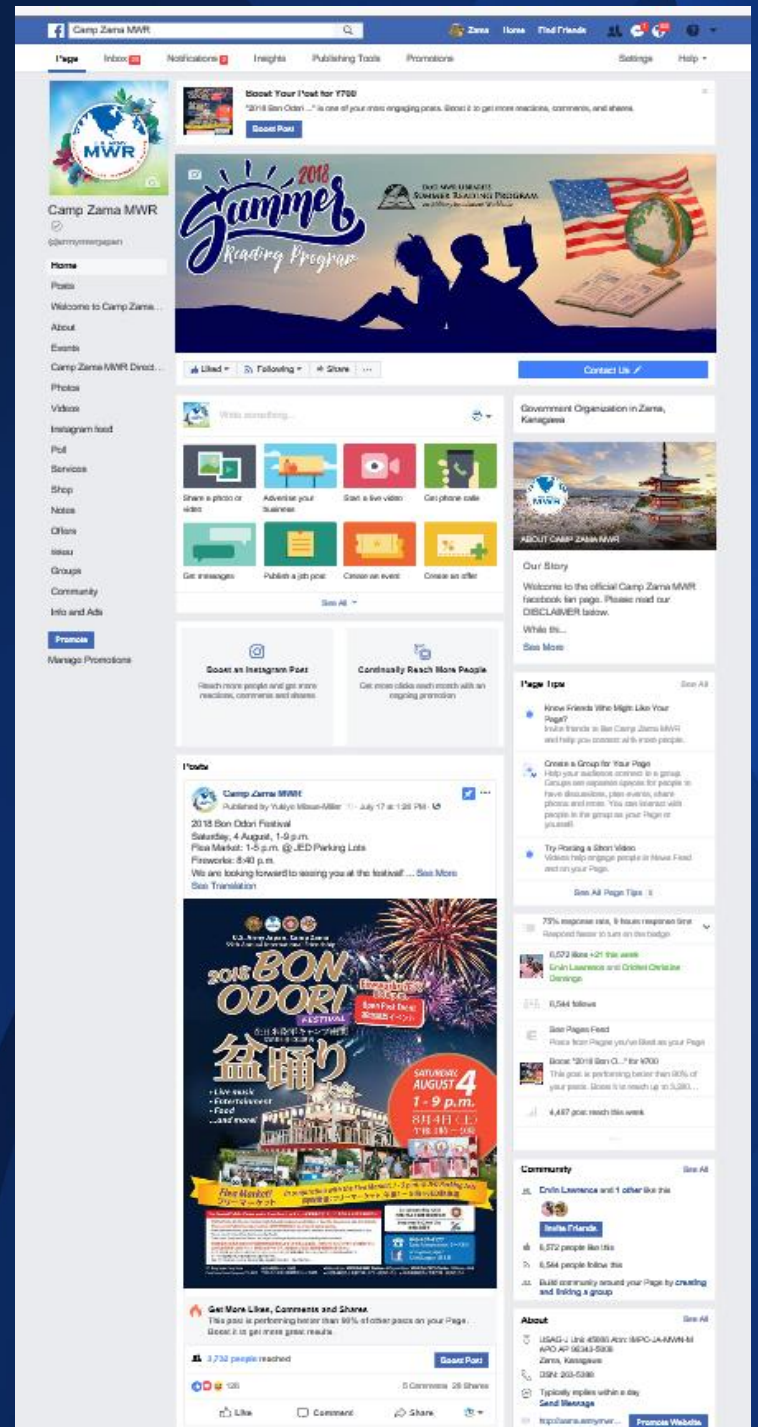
Camp Zama MWR Zama Home Find Friends

Page Inbox Notifications Insights Publishing Tools Promotions Settings Help

Camp Zama MWR
@armymwrjapan

Home
Posts
Welcome to Camp Zama...
About
Events
Camp Zama MWR Direct...
Photos
Videos
Instagram feed
Poll
Services
Shop
Notes
Offers
Jobs
Groups
Community
Info and Ads

Promote
Manage Promotions

Boost Your Post for ¥700
"2018 Bon Odori ..." is one of your more engaging posts. Boost it to get more reactions, comments, and shares.
Boost Post

2018 Summer Reading Program
DoD MWR LIBRARIES SUMMER READING PROGRAM

Liked Following Share ...
Contact Us

Write something...

Share a photo or video
Advertise your business
Start a live video
Get phone calls
Get messages
Publish a job post
Create an event
Create an offer
See All

Boost an Instagram Post
Reach more people and get more reactions, comments and shares
Continually Reach More People
Get more clicks each month with an ongoing promotion

Posts

Camp Zama MWR
Published by Yukiyo Mizue-Miller · July 17 at 1:36 PM
2018 Bon Odori Festival
Saturday, 4 August, 1-9 p.m.
Flea Market: 1-5 p.m. @ JED Parking Lots
Fireworks: 8:40 p.m.
We are looking forward to seeing you at the festival! ... See More
See Translation

2018 BON ODORI FESTIVAL
盆踊り
- Live music
- Entertainment
- Food
...and more!
SATURDAY, AUGUST 4
1-9 p.m.
Flea Market!

Get More Likes, Comments and Shares
This post is performing better than 95% of other posts on your Page. Boost it to get more great results.
3,732 people reached
Boost Post
126
5 Comments 28 Shares
Like Comment Share

Government Organization in Zama, Kanagawa
ABOUT CAMP ZAMA MWR
Our Story
Welcome to the official Camp Zama MWR facebook fan page. Please read our DISCLAIMER below.
While this...
See More

Page Tips See All
Know Friends Who Might Like Your Page?
Invite friends to like Camp Zama MWR and help you connect with more people.
Create a Group for Your Page
Help your audience connect in a group. Groups are separate spaces for people to have discussions, plan events, share photos and more. You can interact with people in the group as your Page or yourself.
Try Posting a Short Video
Videos help engage people in News Feed and on your Page.
See All Page Tips

75% response rate, 9 hours response time
Respond faster to turn on the badge
6,572 likes +21 this week
Erwin Lawrence and Cristel Christine Dominge
6,544 follows
See Pages Feed
Posts from Pages you've liked as your Page
Boost "2018 Bon O..." for ¥700
This post is performing better than 95% of your posts. Boost it to reach up to 3,200...
4,487 post reach this week

Community See All
Erwin Lawrence and 1 other like this
Invite Friends
6,572 people like this
6,544 people follow this
Build community around your Page by creating and linking a group

About See All
USAG-J Unit 45006 Attn: IMPC-ZA-MWR-M APO AP 96343-5006
Zama, Kanagawa
DSN: 263-5398
Typically replies within a day
Send Message
http://zama.armymwr...
Promote Website